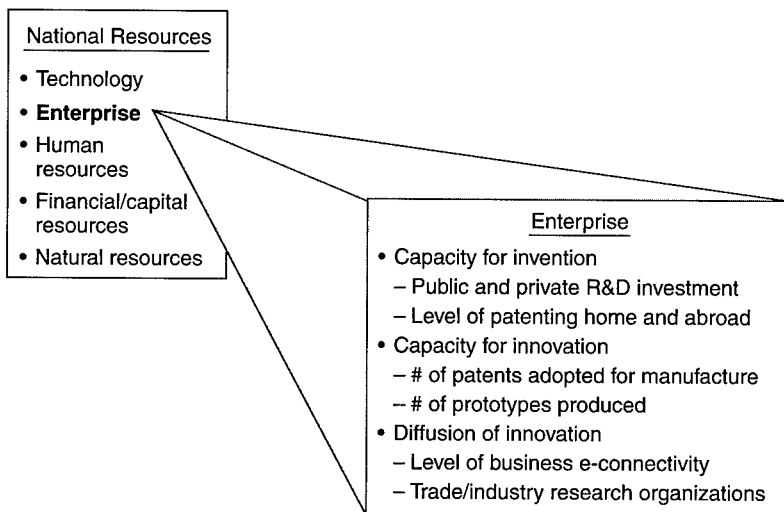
National Resources

• Technology
• **Enterprise**
• Human resources
• Financial/capital resources
• Natural resources

Enterprise

• Capacity for invention
– Public and private R&D investment
– Level of patenting home and abroad
• Capacity for innovation
– # of patents adopted for manufacture
– # of prototypes produced
• Diffusion of innovation
– Level of business e-connectivity
– Trade/industry research organizations